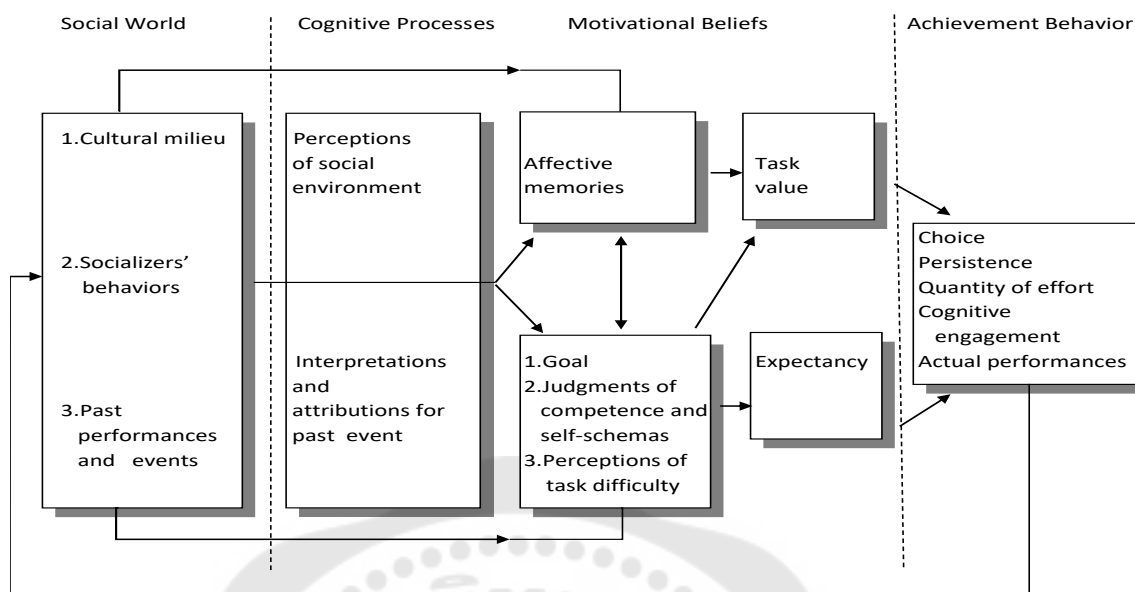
Social World

Cognitive Processes

Motivational Beliefs

Achievement Behavior

1.Cultural milieu

2.Socializers' behaviors

3.Past performances and events

Perceptions of social environment

Interpretations and attributions for past event

Affective memories

Task value

1.Goal
2.Judgments of competence and self-schemas
3.Perceptions of task difficulty

Expectancy

Choice
Persistence
Quantity of effort
Cognitive engagement
Actual performances